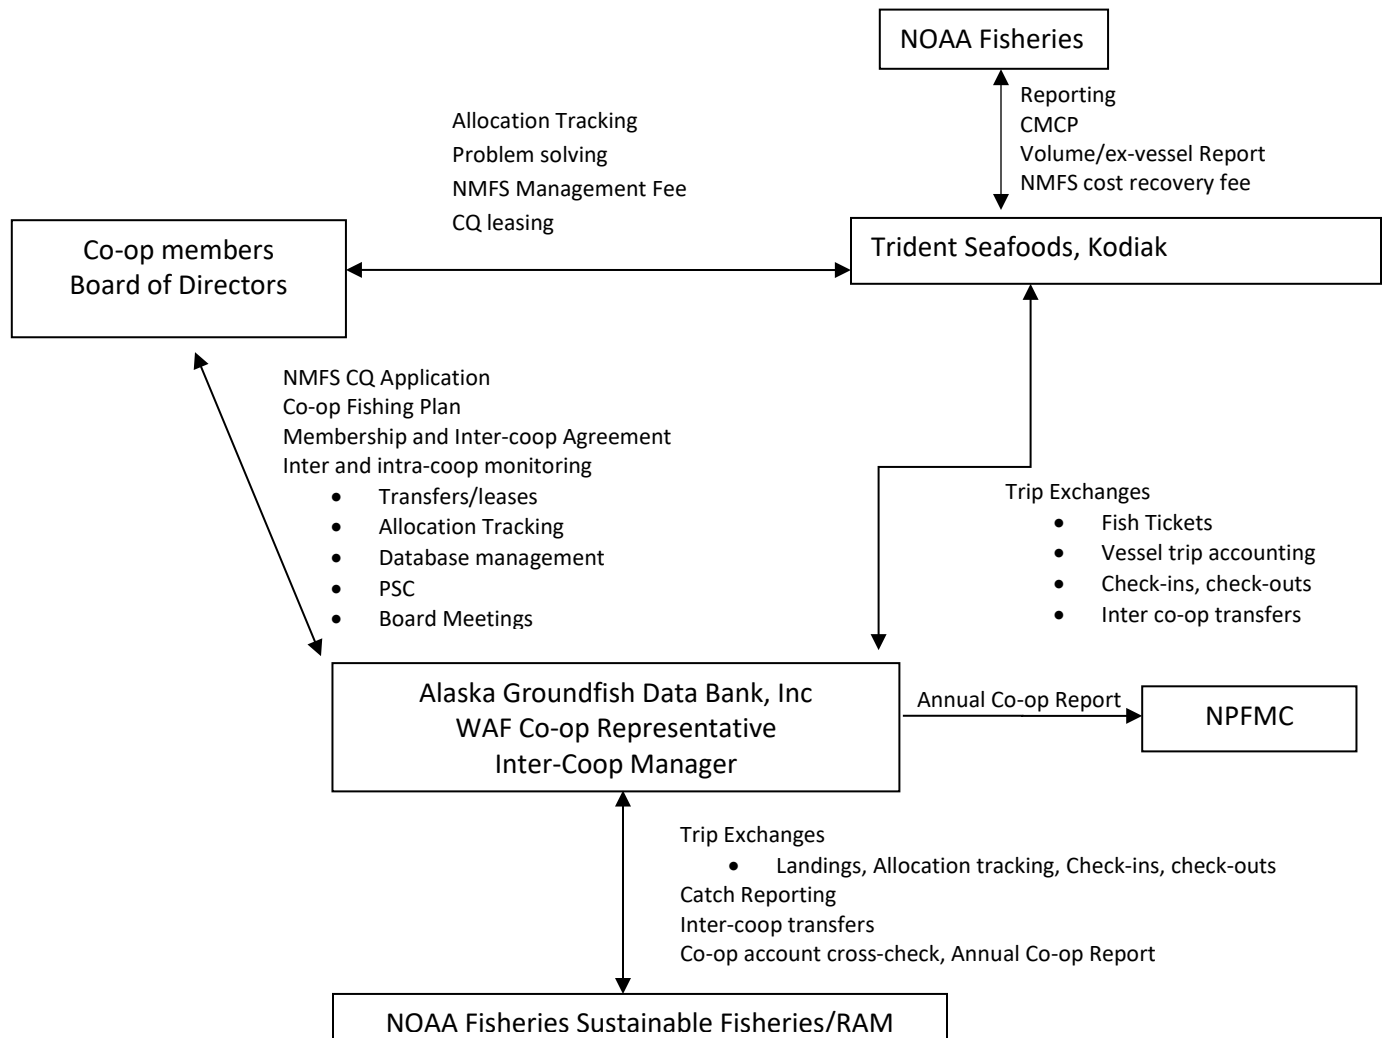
NOAA Fisheries

Reporting
CMCP
Volume/ex-vessel Report
NMFS cost recovery fee

Allocation Tracking
Problem solving
NMFS Management Fee
CQ leasing

Co-op members
Board of Directors

Trident Seafoods, Kodiak

NMFS CQ Application
Co-op Fishing Plan
Membership and Inter-coop Agreement
Inter and intra-coop monitoring
- Transfers/leases
- Allocation Tracking
- Database management
- PSC
- Board Meetings

Trip Exchanges
- Fish Tickets
- Vessel trip accounting
- Check-ins, check-outs
- Inter co-op transfers

Alaska Groundfish Data Bank, Inc
WAF Co-op Representative
Inter-Coop Manager

Annual Co-op Report

NPFMC

Trip Exchanges
- Landings, Allocation tracking, Check-ins, check-outs

Catch Reporting
Inter-coop transfers
Co-op account cross-check, Annual Co-op Report

NOAA Fisheries Sustainable Fisheries/RAM